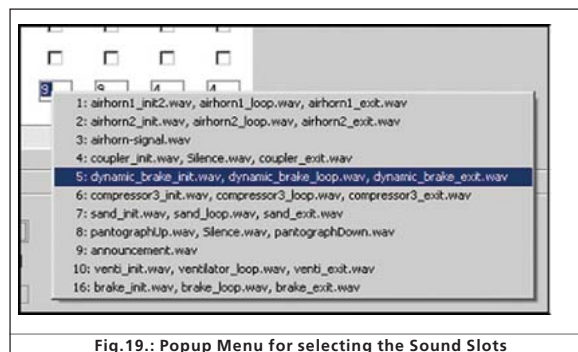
9 9 4 4

1: airhorn1_init2.wav, airhorn1_loop.wav, airhorn1_exit.wav
2: airhorn2_init.wav, airhorn2_loop.wav, airhorn2_exit.wav
3: airhorn-signal.wav
4: coupler_init.wav, Silence.wav, coupler_exit.wav
5: dynamic_brake_init.wav, dynamic_brake_loop.wav, dynamic_brake_exit.wav
6: compressor3_init.wav, compressor3_loop.wav, compressor3_exit.wav
7: sand_init.wav, sand_loop.wav, sand_exit.wav
8: pantographUp.wav, Silence.wav, pantographDown.wav
9: announcement.wav
10: venti_init.wav, ventilator_loop.wav, venti_exit.wav
16: brake_init.wav, brake_loop.wav, brake_exit.wav

Fig.19.: Popup Menu for selecting the Sound Slots